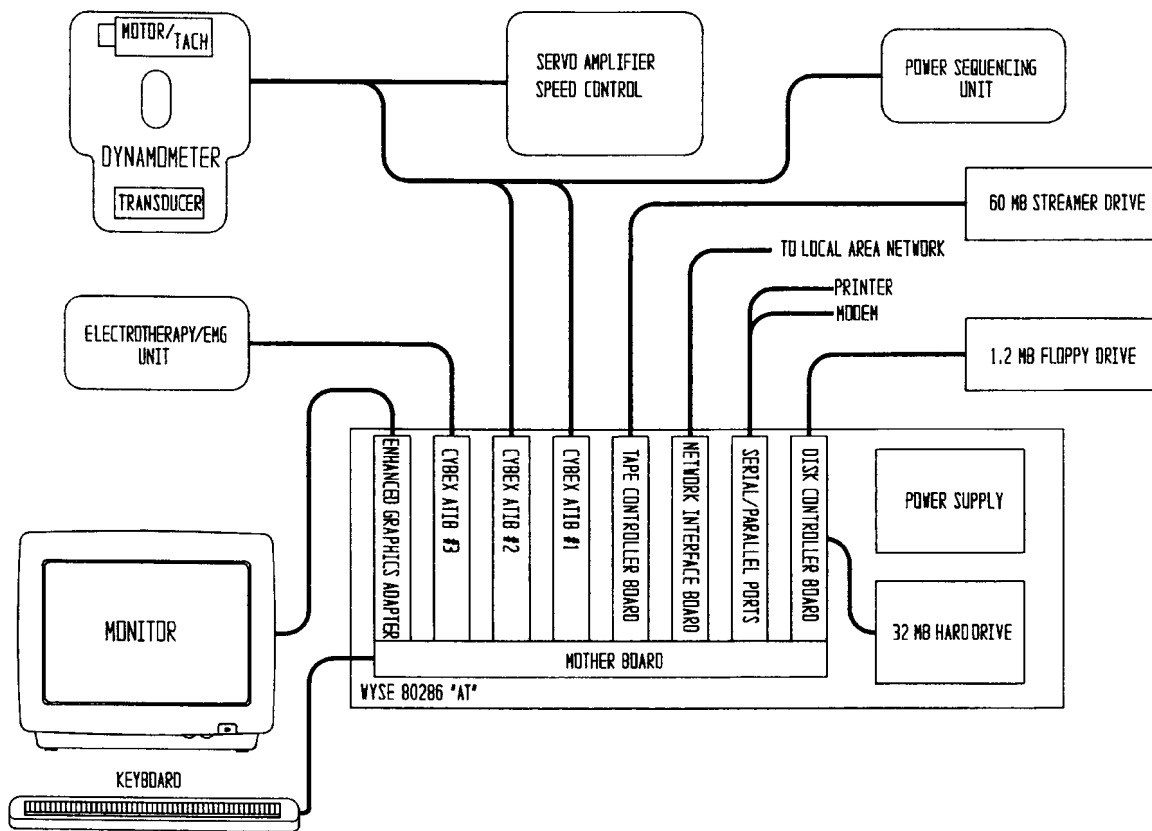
MOTOR/TACH

DYNAMOMETER

TRANSDUCER

SERVO AMPLIFIER SPEED CONTROL

POWER SEQUENCING UNIT

60 MB STREAMER DRIVE

TO LOCAL AREA NETWORK

PRINTER

MODEM

ELECTROTHERAPY/EMG UNIT

1.2 MB FLOPPY DRIVE

ENHANCED GRAPHICS ADAPTER

CYBEX ATIB #3

CYBEX ATIB #2

CYBEX ATIB #1

TAPE CONTROLLER BOARD

NETWORK INTERFACE BOARD

SERIAL/PARALLEL PORTS

DISK CONTROLLER BOARD

POWER SUPPLY

32 MB HARD DRIVE

MONITOR

MOTHER BOARD

WYSE 80286 "AT"

KEYBOARD